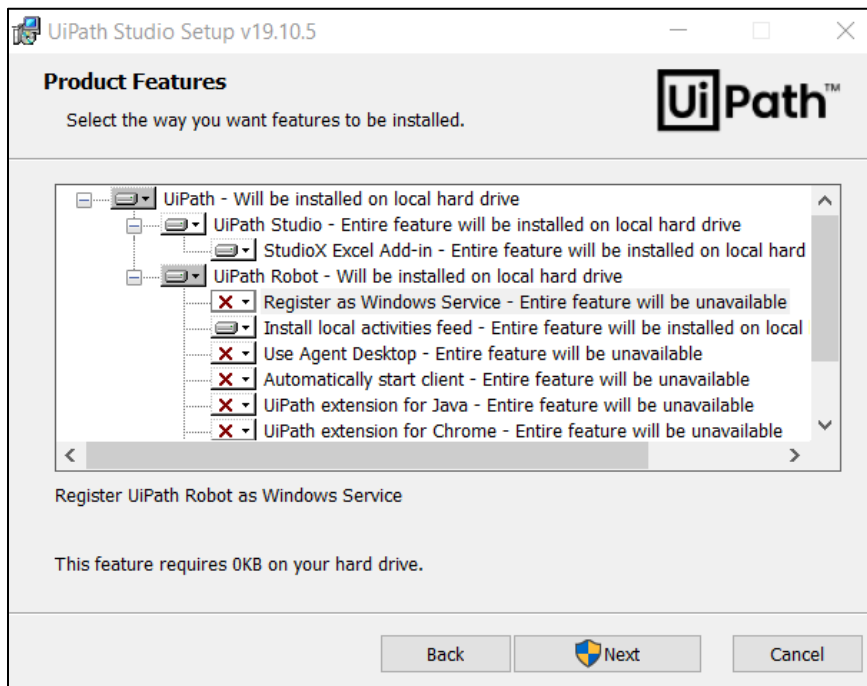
UiPath Studio Setup v19.10.5

Product Features

Select the way you want features to be installed.

UiPath™

UiPath - Will be installed on local hard drive
UiPath Studio - Entire feature will be installed on local hard drive
StudioX Excel Add-in - Entire feature will be installed on local hard
UiPath Robot - Will be installed on local hard drive
Register as Windows Service - Entire feature will be unavailable
Install local activities feed - Entire feature will be installed on local
Use Agent Desktop - Entire feature will be unavailable
Automatically start client - Entire feature will be unavailable
UiPath extension for Java - Entire feature will be unavailable
UiPath extension for Chrome - Entire feature will be unavailable

Register UiPath Robot as Windows Service

This feature requires 0KB on your hard drive.

Back Next Cancel